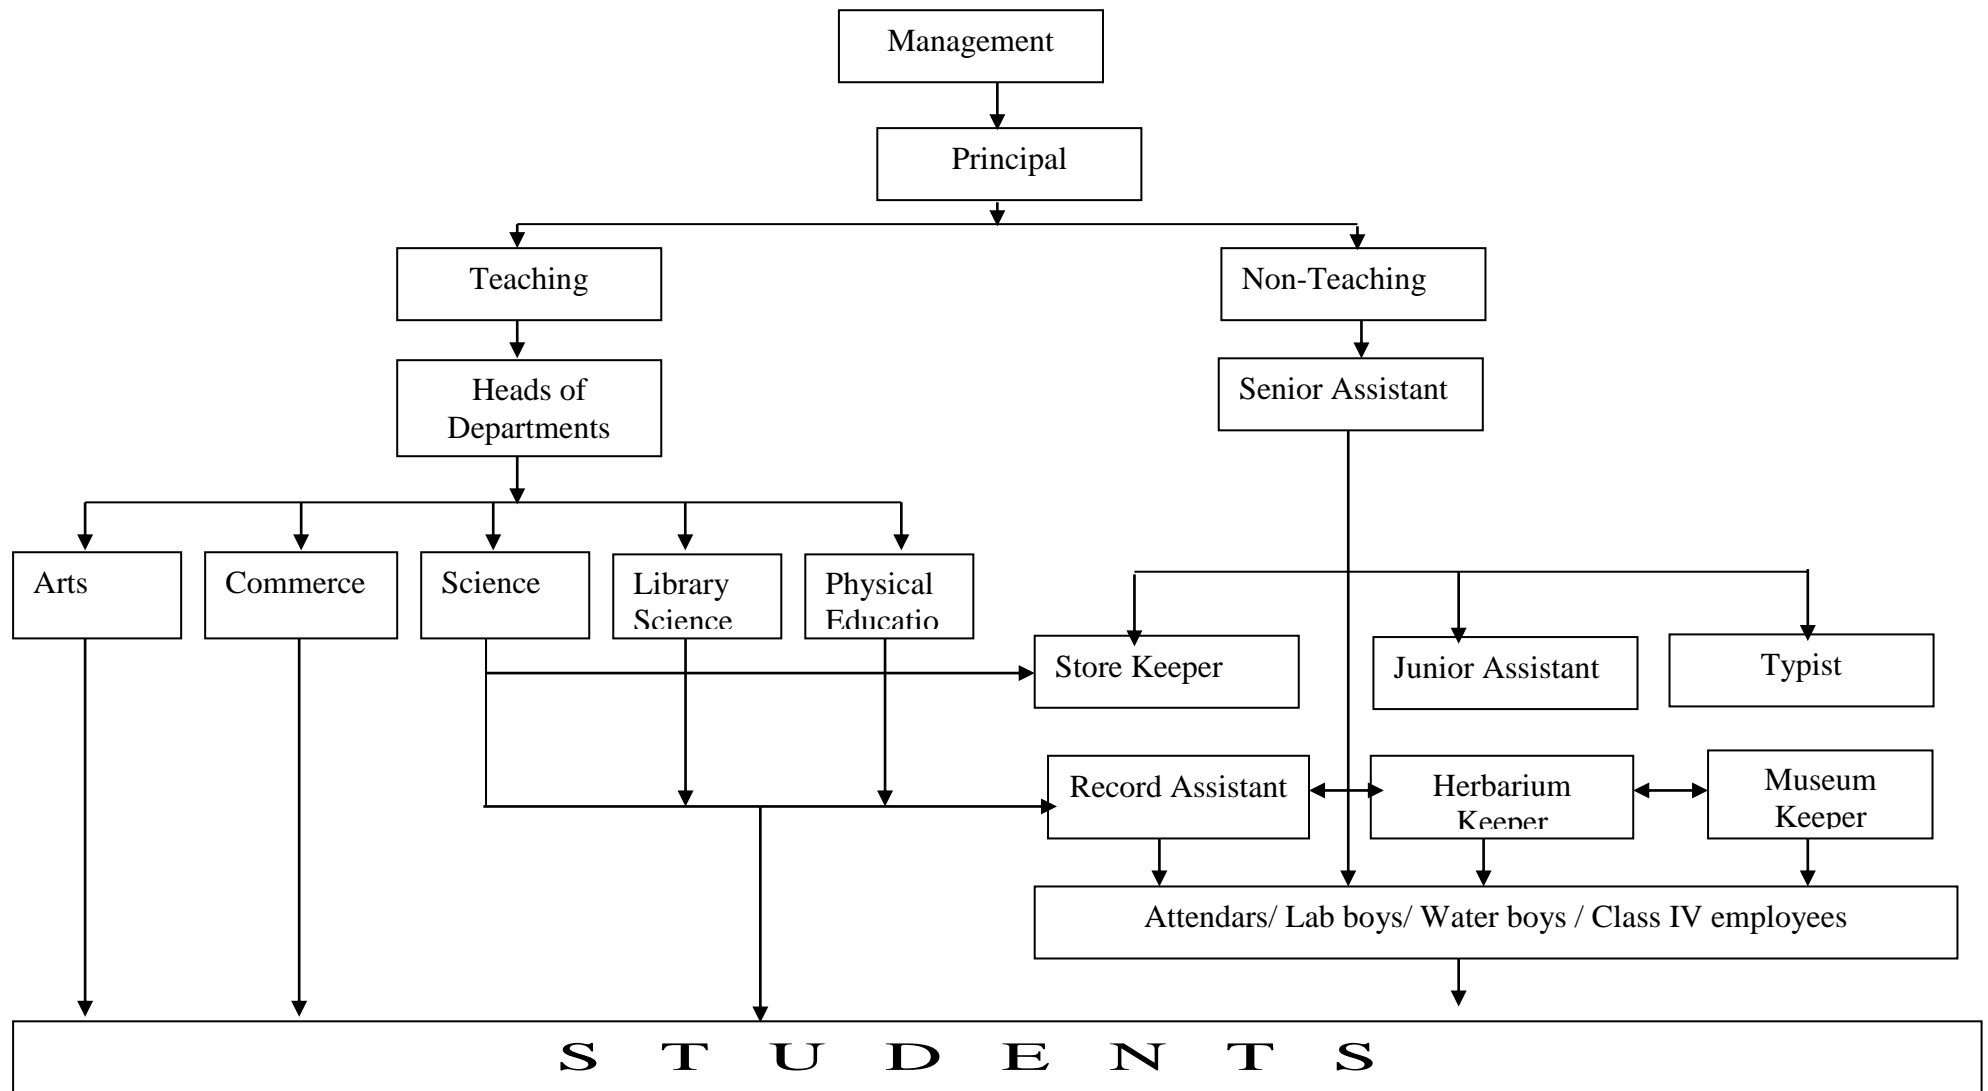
Management

Principal

Teaching

Non-Teaching

Heads of Departments

Senior Assistant

Arts

Commerce

Science

Library Science

Physical Educatio

Store Keeper

Junior Assistant

Typist

Record Assistant

Herbarium Keeper

Museum Keeper

Attendars/ Lab boys/ Water boys / Class IV employees

S T U D E N T S